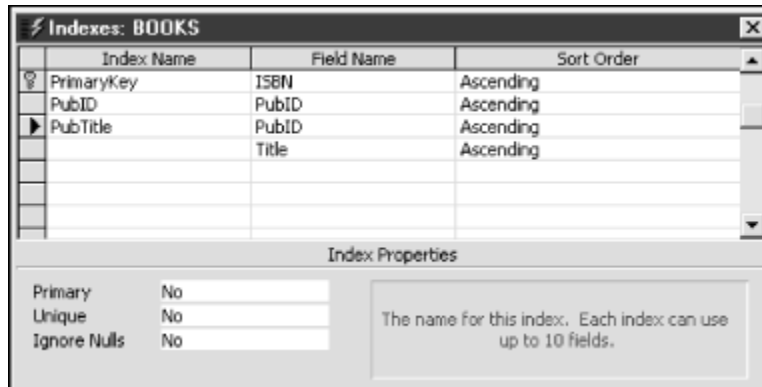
Indexes: BOOKS

| Index Name | Field Name | Sort Order |
|---|---|---|
| PrimaryKey | ISBN | Ascending |
| PubID | PubID | Ascending |
| PubTitle | PubID | Ascending |
| | Title | Ascending |

Index Properties

Primary No
Unique No
Ignore Nulls No

The name for this index. Each index can use up to 10 fields.